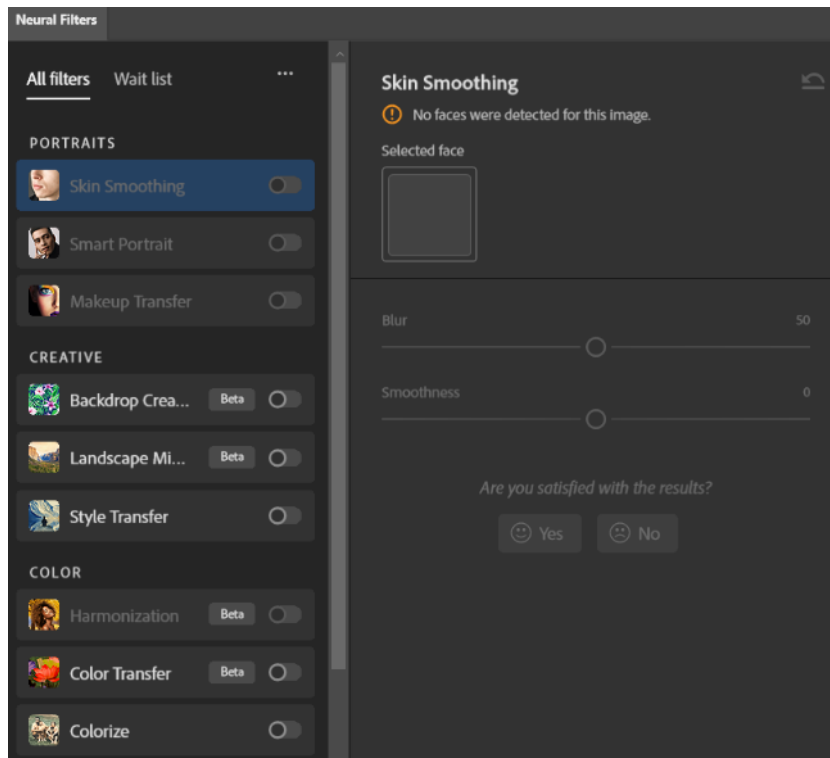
Neural Filters

All filters Wait list ···

PORTRAITS

Skin Smoothing

Smart Portrait

Makeup Transfer

CREATIVE

Backdrop Crea... Beta

Landscape Mi... Beta

Style Transfer

COLOR

Harmonization Beta

Color Transfer Beta

Colorize

Skin Smoothing

No faces were detected for this image.

Selected face

Blur 50

Smoothness 0

Are you satisfied with the results?

Yes No